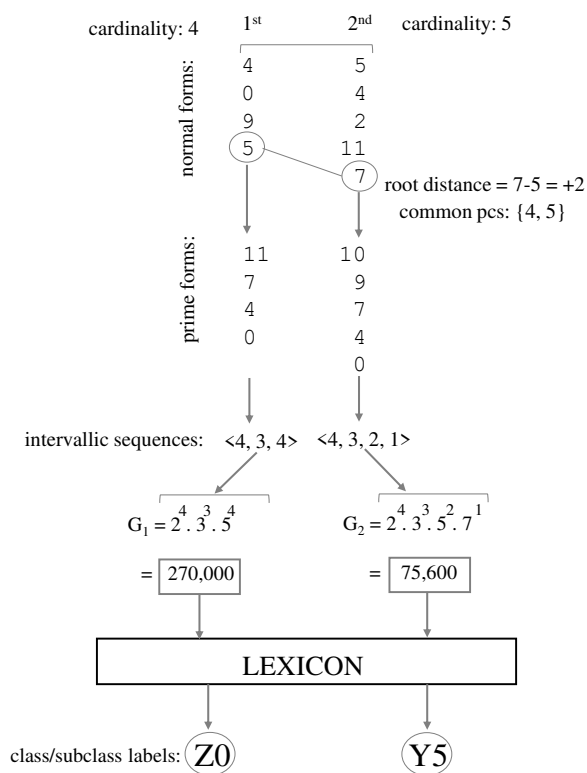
cardinality: 4 $1^{st}$ $2^{nd}$ cardinality: 5

normal forms:

| 4 | 5 |
|---|---|
| 0 | 4 |
| 9 | 2 |
| 5 | 11 |
| | 7 |

root distance = 7-5 = +2
common pcs: {4, 5}

prime forms:

| 11 | 10 |
|---|---|
| 7 | 9 |
| 4 | 7 |
| 0 | 4 |
| | 0 |

intervallic sequences: <4, 3, 4> <4, 3, 2, 1>

$G_1 = 2^4 . 3^3 . 5^4$ $G_2 = 2^4 . 3^3 . 5^2 . 7^1$

= 270,000 = 75,600

LEXICON

class/subclass labels: Z0 Y5